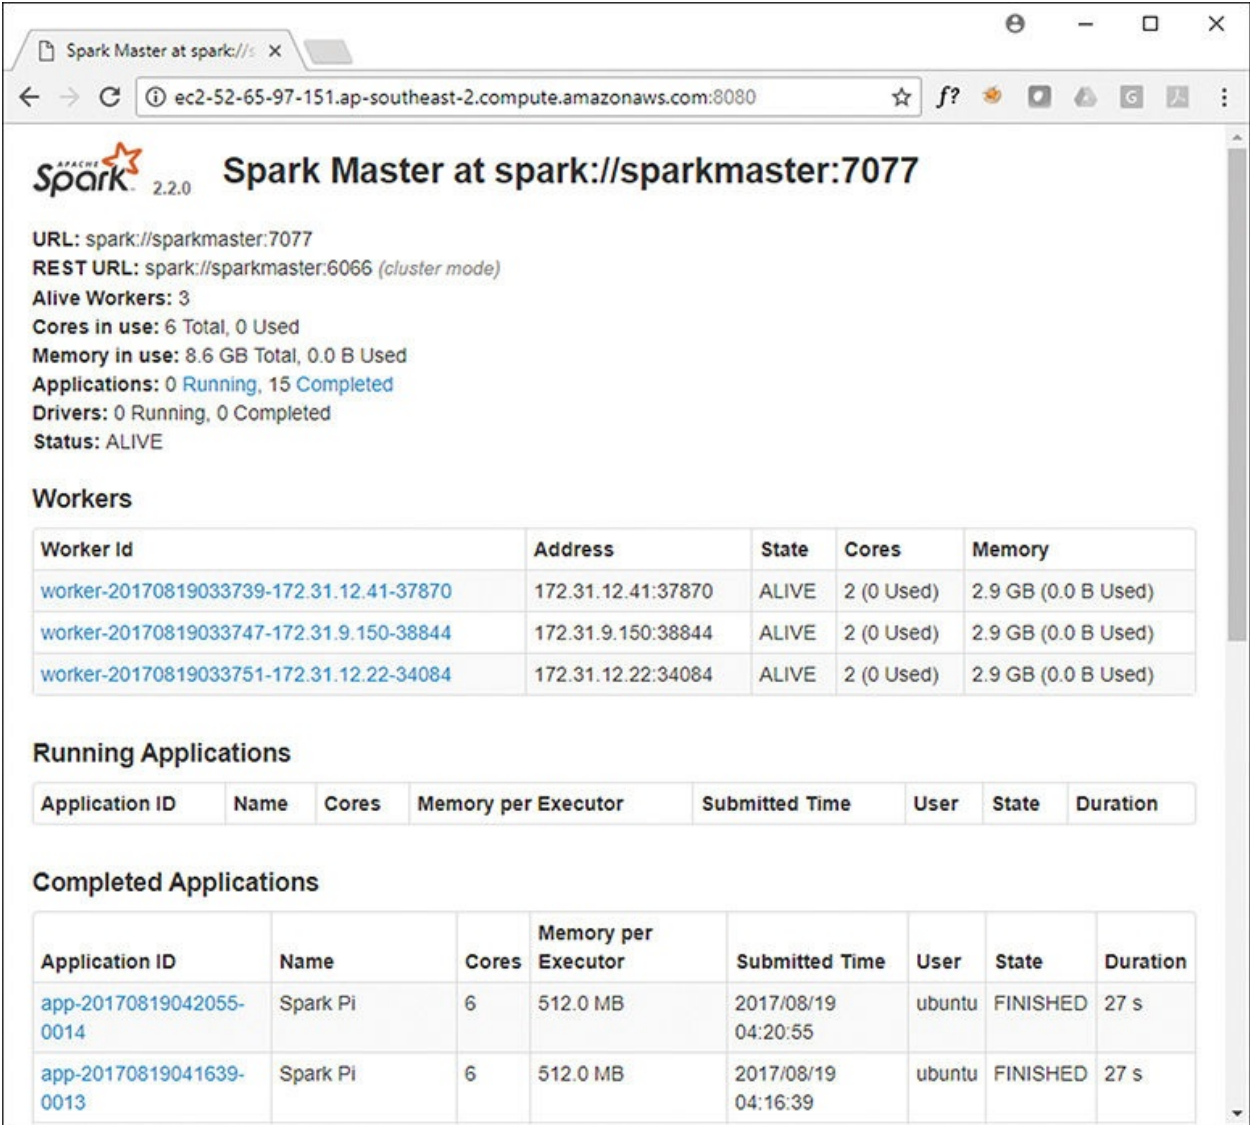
Spark Master at spark://s ×

ec2-52-65-97-151.ap-southeast-2.compute.amazonaws.com:8080

APACHE Spark 2.2.0 Spark Master at spark://sparkmaster:7077

URL: spark://sparkmaster:7077
REST URL: spark://sparkmaster:6066 (cluster mode)
Alive Workers: 3
Cores in use: 6 Total, 0 Used
Memory in use: 8.6 GB Total, 0.0 B Used
Applications: 0 Running, 15 Completed
Drivers: 0 Running, 0 Completed
Status: ALIVE

Workers

| Worker Id | Address | State | Cores | Memory |
|---|---|---|---|---|
| worker-20170819033739-172.31.12.41-37870 | 172.31.12.41:37870 | ALIVE | 2 (0 Used) | 2.9 GB (0.0 B Used) |
| worker-20170819033747-172.31.9.150-38844 | 172.31.9.150:38844 | ALIVE | 2 (0 Used) | 2.9 GB (0.0 B Used) |
| worker-20170819033751-172.31.12.22-34084 | 172.31.12.22:34084 | ALIVE | 2 (0 Used) | 2.9 GB (0.0 B Used) |

Running Applications

| Application ID | Name | Cores | Memory per Executor | Submitted Time | User | State | Duration |
|---|---|---|---|---|---|---|---|

Completed Applications

| Application ID | Name | Cores | Memory per Executor | Submitted Time | User | State | Duration |
|---|---|---|---|---|---|---|---|
| app-20170819042055-0014 | Spark Pi | 6 | 512.0 MB | 2017/08/19 04:20:55 | ubuntu | FINISHED | 27 s |
| app-20170819041639-0013 | Spark Pi | 6 | 512.0 MB | 2017/08/19 04:16:39 | ubuntu | FINISHED | 27 s |